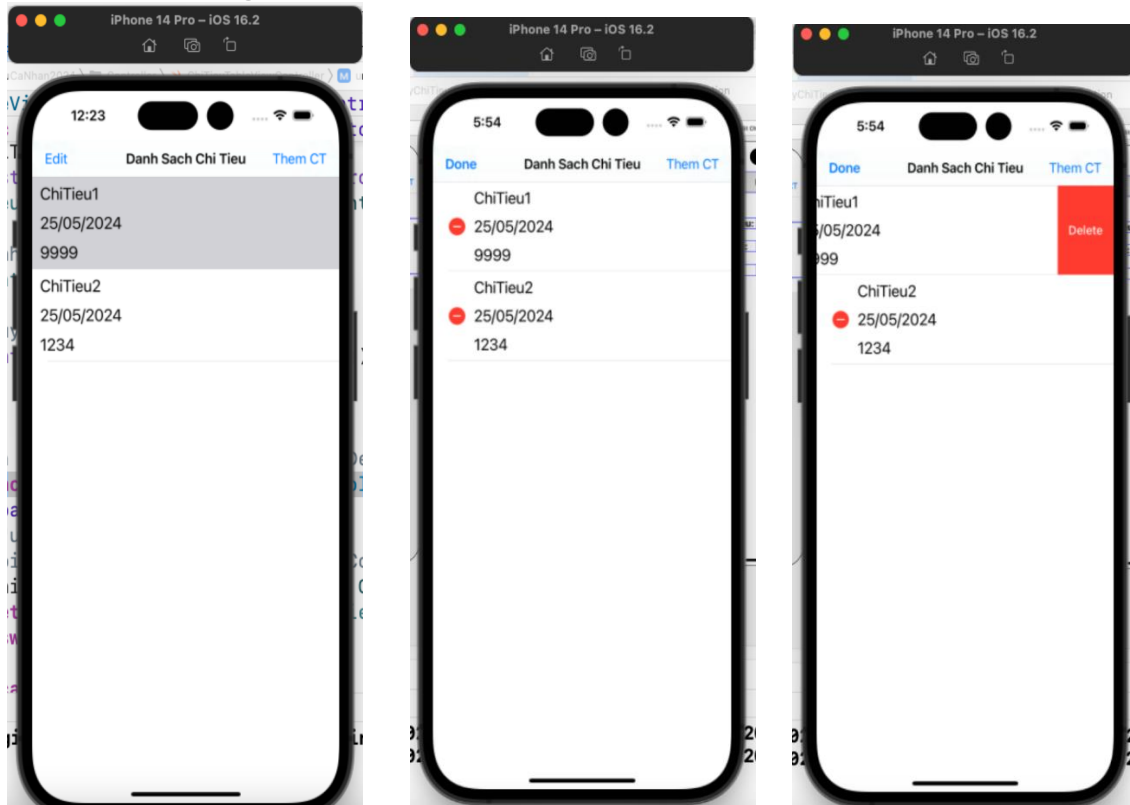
iPhone 14 Pro – iOS 16.2

12:23

Edit
Danh Sach Chi Tieu
Them CT

ChiTieu1
25/05/2024
9999

ChiTieu2
25/05/2024
1234

iPhone 14 Pro – iOS 16.2

5:54

Done
Danh Sach Chi Tieu
Them CT

ChiTieu1
25/05/2024
9999

ChiTieu2
25/05/2024
1234

iPhone 14 Pro – iOS 16.2

5:54

Done
Danh Sach Chi Tieu
Them CT

iTieu1
/05/2024
99

Delete

ChiTieu2
25/05/2024
1234